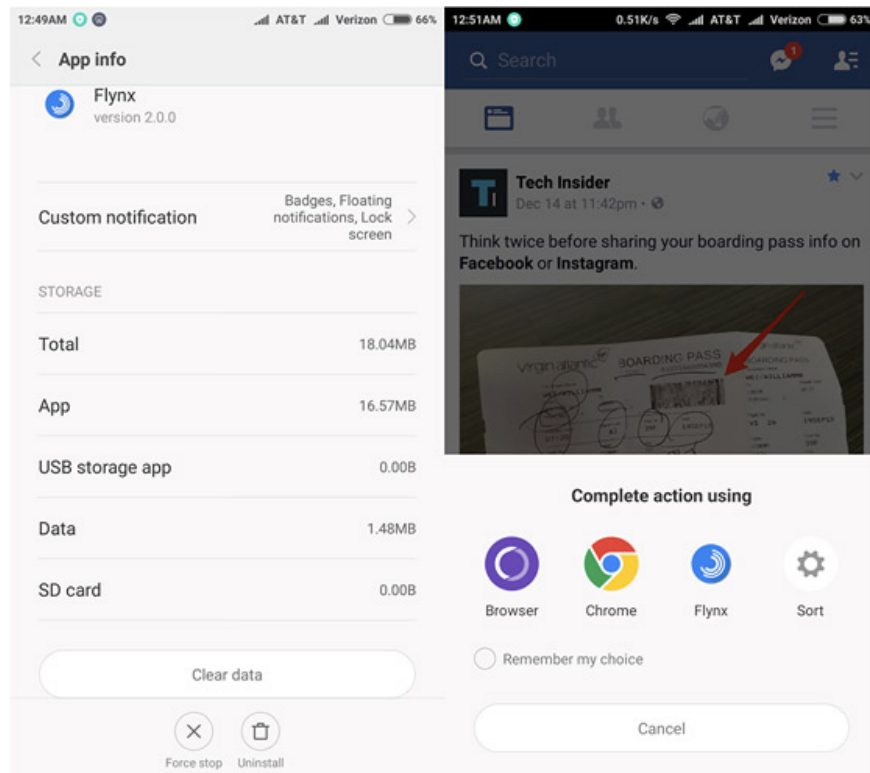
12:49AM AT&T Verizon 66%

App info

Flynx
version 2.0.0

Custom notification
Badges, Floating notifications, Lock screen

STORAGE

| | |
|---|---|
| Total | 18.04MB |
| App | 16.57MB |
| USB storage app | 0.00B |
| Data | 1.48MB |
| SD card | 0.00B |

Clear data

Force stop
Uninstall

12:51AM 0.51K/s AT&T Verizon 63%

Search

1

Tech Insider
Dec 14 at 11:42pm ·

Think twice before sharing your boarding pass info on Facebook or Instagram.

virgin atlantic
BOARDING PASS

Complete action using

Browser
Chrome
Flynx
Sort

Remember my choice

Cancel